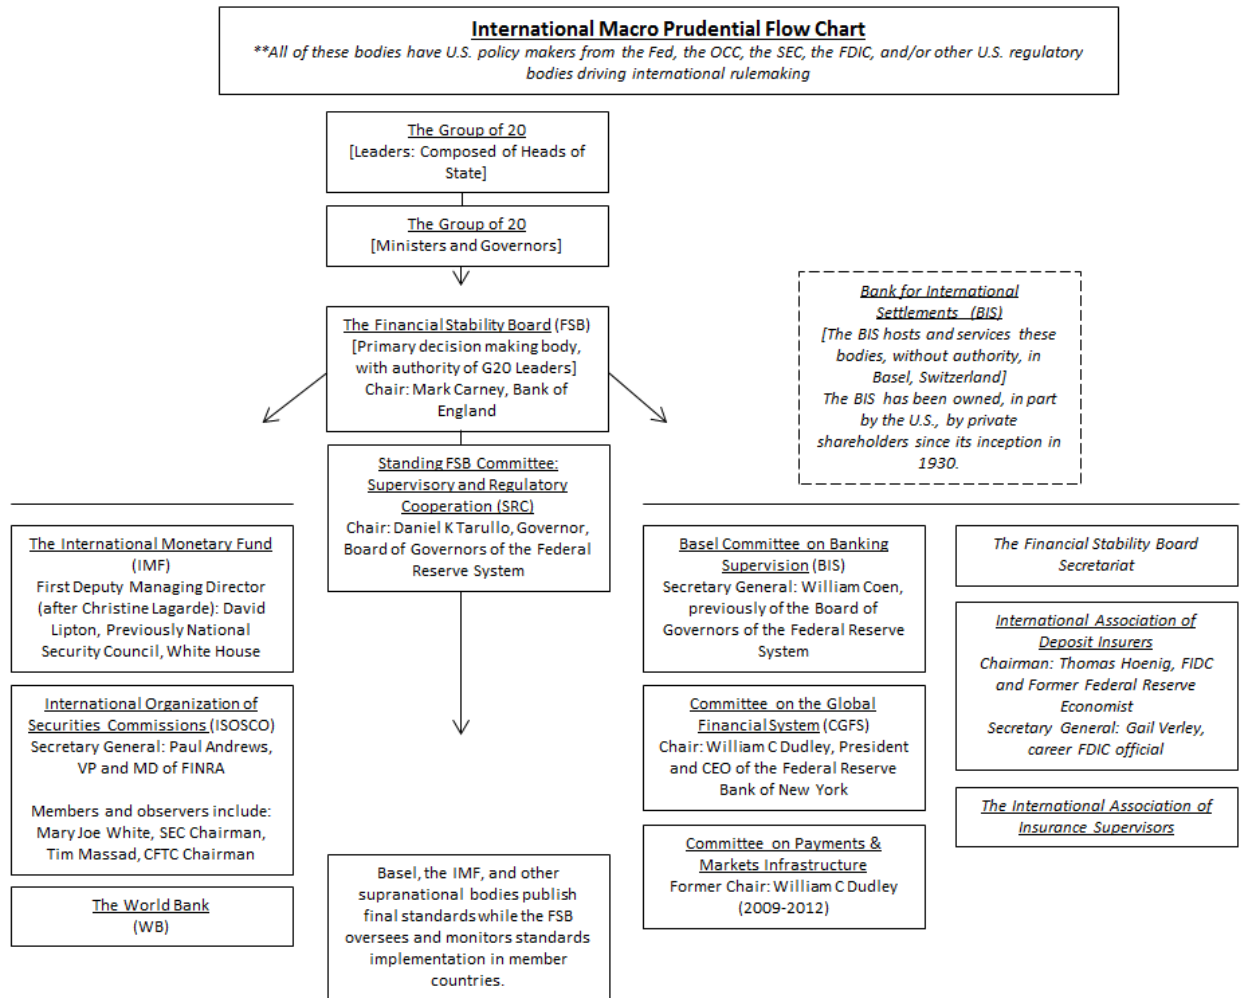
International Macro Prudential Flow Chart
**All of these bodies have U.S. policy makers from the Fed, the OCC, the SEC, the FDIC, and/or other U.S. regulatory bodies driving international rulemaking

The Group of 20
[Leaders: Composed of Heads of State]

The Group of 20
[Ministers and Governors]

The Financial Stability Board (FSB)
[Primary decision making body, with authority of G20 Leaders]
Chair: Mark Carney, Bank of England

Bank for International Settlements (BIS)
[The BIS hosts and services these bodies, without authority, in Basel, Switzerland]
The BIS has been owned, in part by the U.S., by private shareholders since its inception in 1930.

Standing FSB Committee: Supervisory and Regulatory Cooperation (SRC)
Chair: Daniel K Tarullo, Governor, Board of Governors of the Federal Reserve System

The International Monetary Fund (IMF)
First Deputy Managing Director (after Christine Lagarde): David Lipton, Previously National Security Council, White House

International Organization of Securities Commissions (ISOSCO)
Secretary General: Paul Andrews, VP and MD of FINRA

Members and observers include: Mary Joe White, SEC Chairman, Tim Massad, CFTC Chairman

The World Bank
(WB)

Basel, the IMF, and other supranational bodies publish final standards while the FSB oversees and monitors standards implementation in member countries.

Basel Committee on Banking Supervision (BIS)
Secretary General: William Coen, previously of the Board of Governors of the Federal Reserve System

Committee on the Global Financial System (CGFS)
Chair: William C Dudley, President and CEO of the Federal Reserve Bank of New York

Committee on Payments & Markets Infrastructure
Former Chair: William C Dudley (2009-2012)

The Financial Stability Board Secretariat

International Association of Deposit Insurers
Chairman: Thomas Hoenig, FIDC and Former Federal Reserve Economist
Secretary General: Gail Verley, career FDIC official

The International Association of Insurance Supervisors